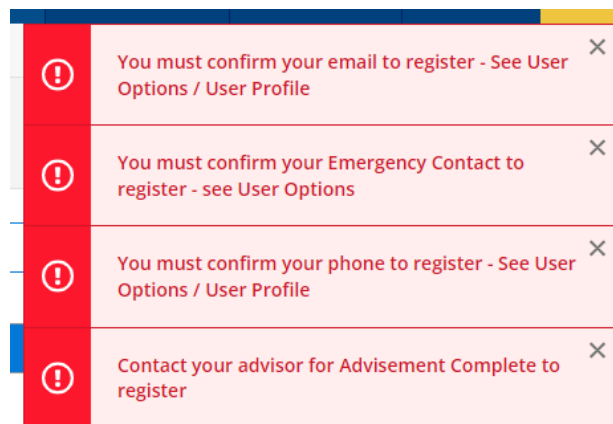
You must confirm your email to register - See User Options / User Profile

You must confirm your Emergency Contact to register - see User Options

You must confirm your phone to register - See User Options / User Profile

Contact your advisor for Advisement Complete to register